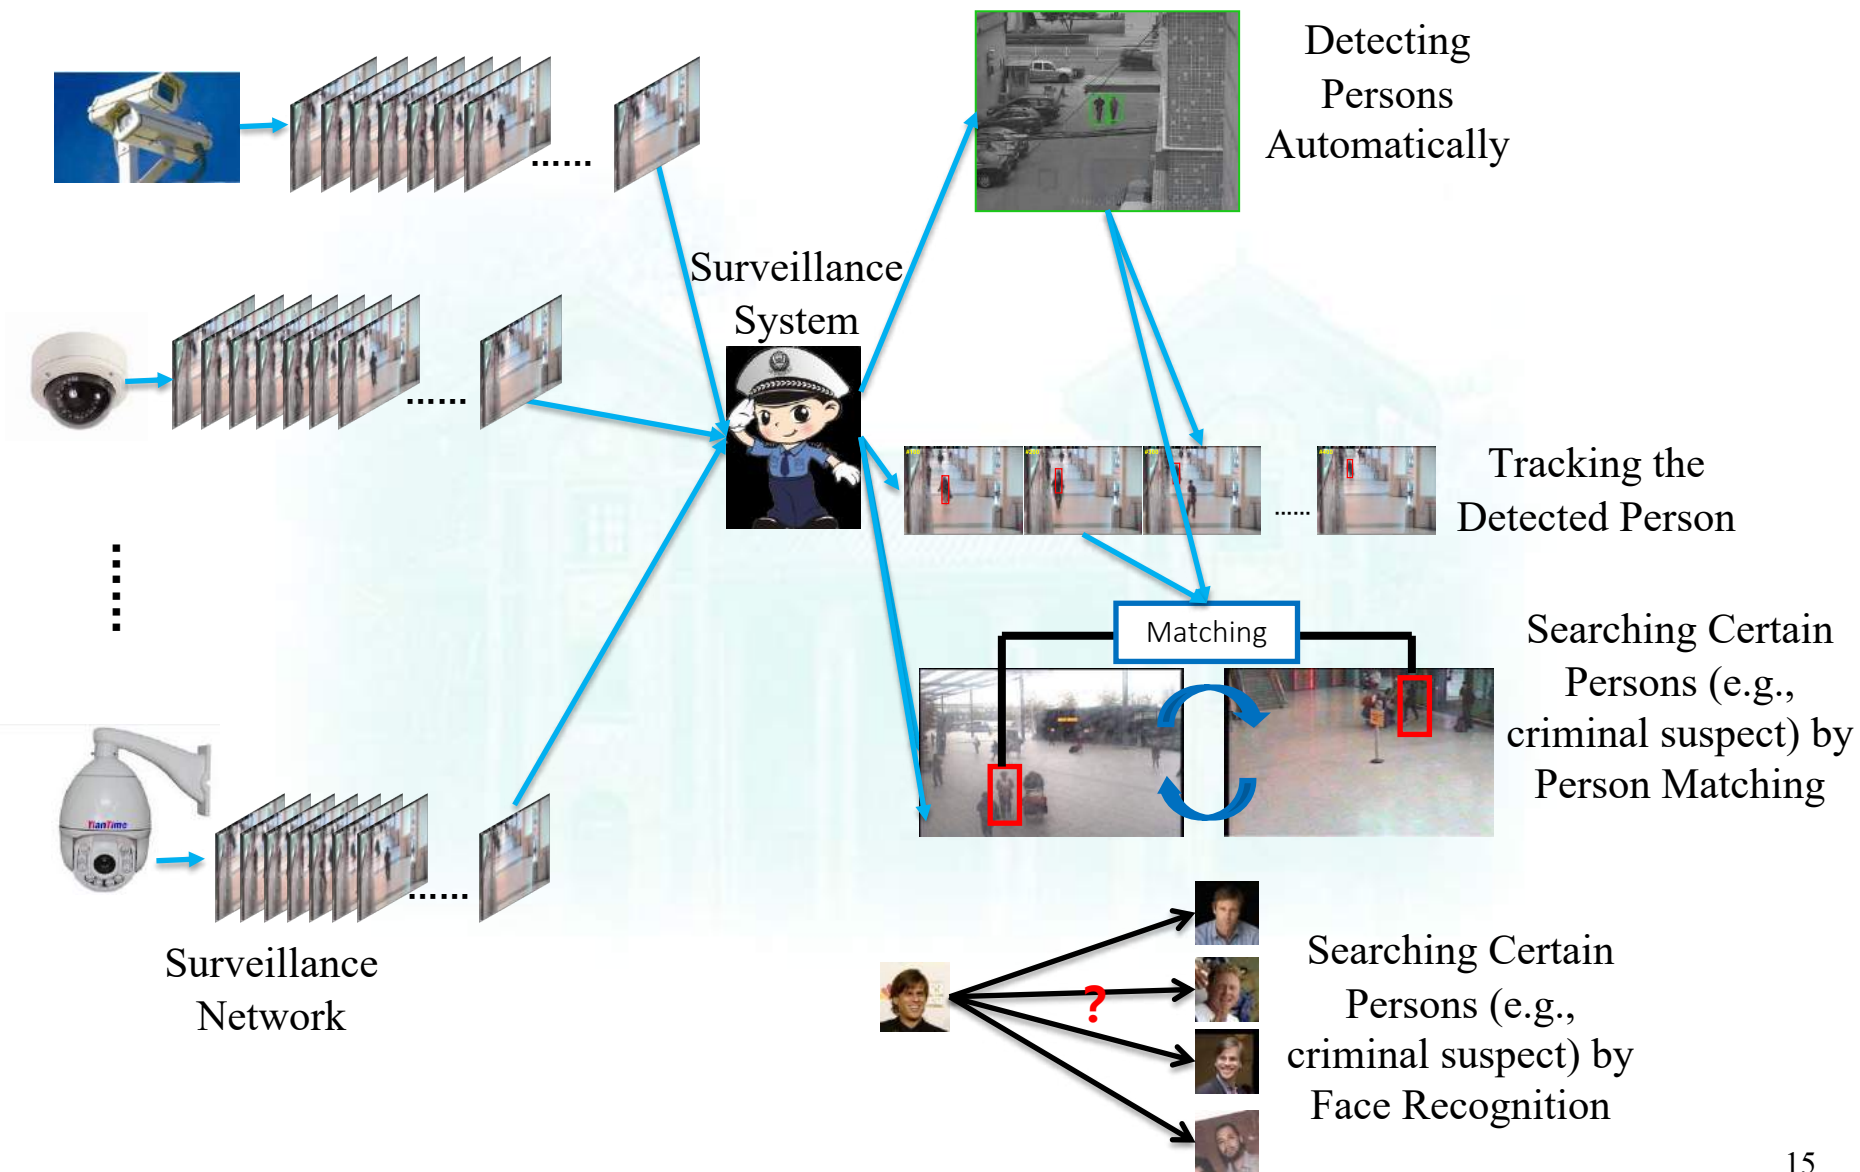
......

......

......

Surveillance Network

Surveillance System

Detecting Persons Automatically

Tracking the Detected Person

......

Matching

Searching Certain Persons (e.g., criminal suspect) by Person Matching

?

Searching Certain Persons (e.g., criminal suspect) by Face Recognition

15